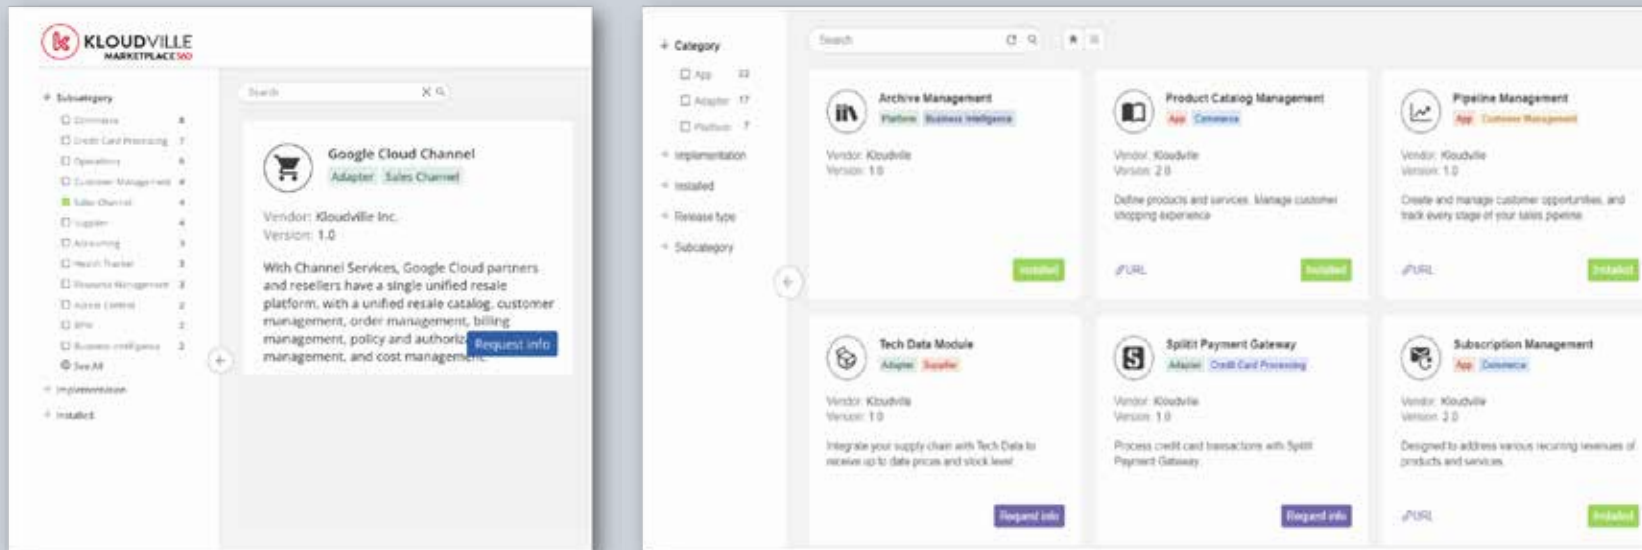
KLOUDVILLE MARKETPLACE360

Subcategory
Commerce 4
Credit Card Processing 7
Operations 4
Customer Management 4
Sales Channel 4
Supplier 4
Accounting 3
Health Tracker 3
Resource Management 3
Access Control 2
BPM 2
Business intelligence 2
See All
Implementation
Installed

Search

Google Cloud Channel
Adapter Sales Channel
Vendor: Kloudville Inc.
Version: 1.0
With Channel Services, Google Cloud partners and resellers have a single unified resale platform, with a unified resale catalog, customer management, order management, billing management, policy and authoriz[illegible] management, and cost managem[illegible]
Request info

Category
App 22
Adapter 17
Platform 7
Implementation
Installed
Release type
Subcategory

Search

Archive Management
Platform Business Intelligence
Vendor: Kloudville
Version: 1.0
Installed

Product Catalog Management
App Commerce
Vendor: Kloudville
Version: 2.0
Define products and services. Manage customer shopping experience
URL
Installed

Pipeline Management
App Customer Management
Vendor: Kloudville
Version: 1.0
Create and manage customer opportunities, and track every stage of your sales pipeline
URL
Installed

Tech Data Module
Adapter Supplier
Vendor: Kloudville
Version: 1.0
Integrate your supply chain with Tech Data to receive up to date prices and stock level
Request info

Splitit Payment Gateway
Adapter Credit Card Processing
Vendor: Kloudville
Version: 1.0
Process credit card transactions with Splitit Payment Gateway
Request info

Subscription Management
App Commerce
Vendor: Kloudville
Version: 2.0
Designed to address various recurring revenues of products and services
URL
Installed